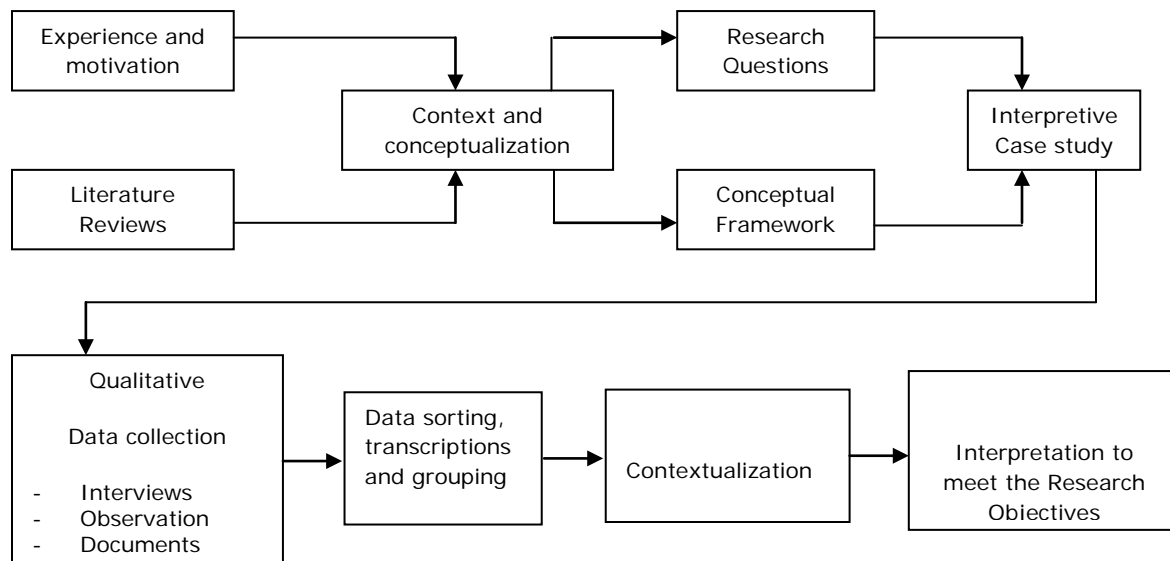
Experience and motivation

Literature Reviews

Context and conceptualization

Research Questions

Conceptual Framework

Interpretive Case study

Qualitative

Data collection

- Interviews
- Observation
- Documents

Data sorting, transcriptions and grouping

Contextualization

Interpretation to meet the Research Objectives